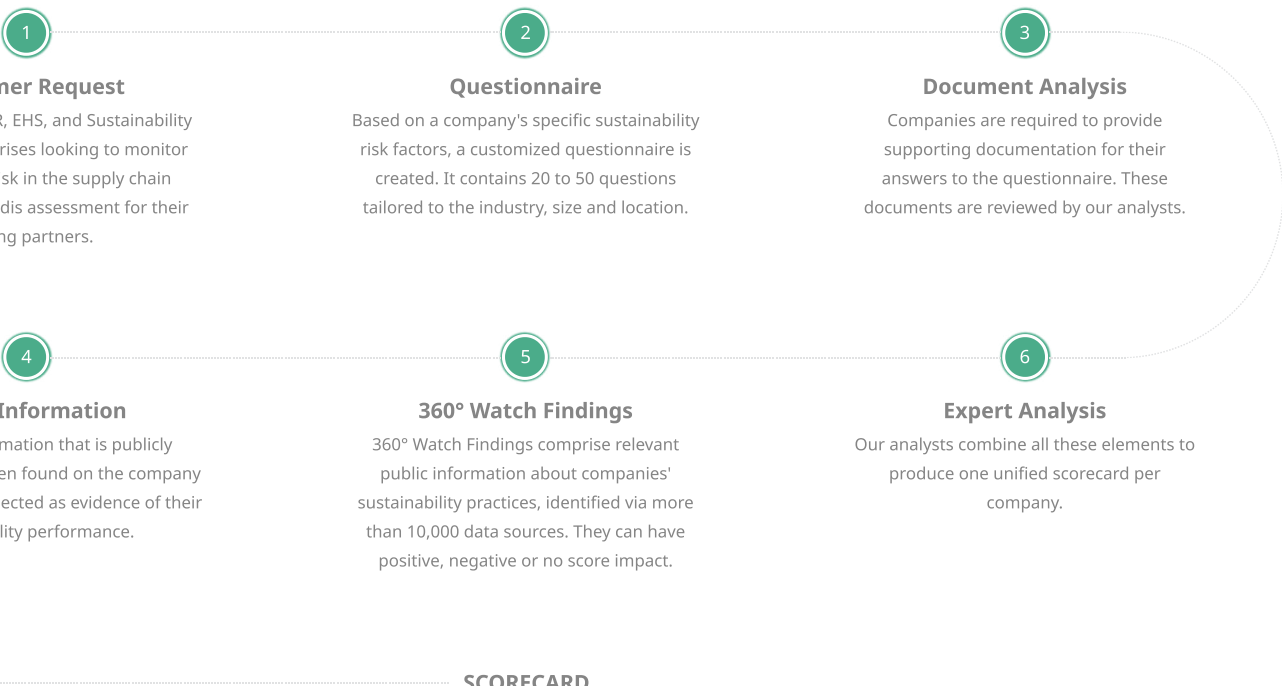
1

ner Request

, EHS, and Sustainability rises looking to monitor sk in the supply chain dis assessment for their ng partners.

2

Questionnaire

Based on a company's specific sustainability risk factors, a customized questionnaire is created. It contains 20 to 50 questions tailored to the industry, size and location.

3

Document Analysis

Companies are required to provide supporting documentation for their answers to the questionnaire. These documents are reviewed by our analysts.

4

Information

mation that is publicly en found on the company ected as evidence of their lity performance.

5

360° Watch Findings

360° Watch Findings comprise relevant public information about companies' sustainability practices, identified via more than 10,000 data sources. They can have positive, negative or no score impact.

6

Expert Analysis

Our analysts combine all these elements to produce one unified scorecard per company.

SCORECARD